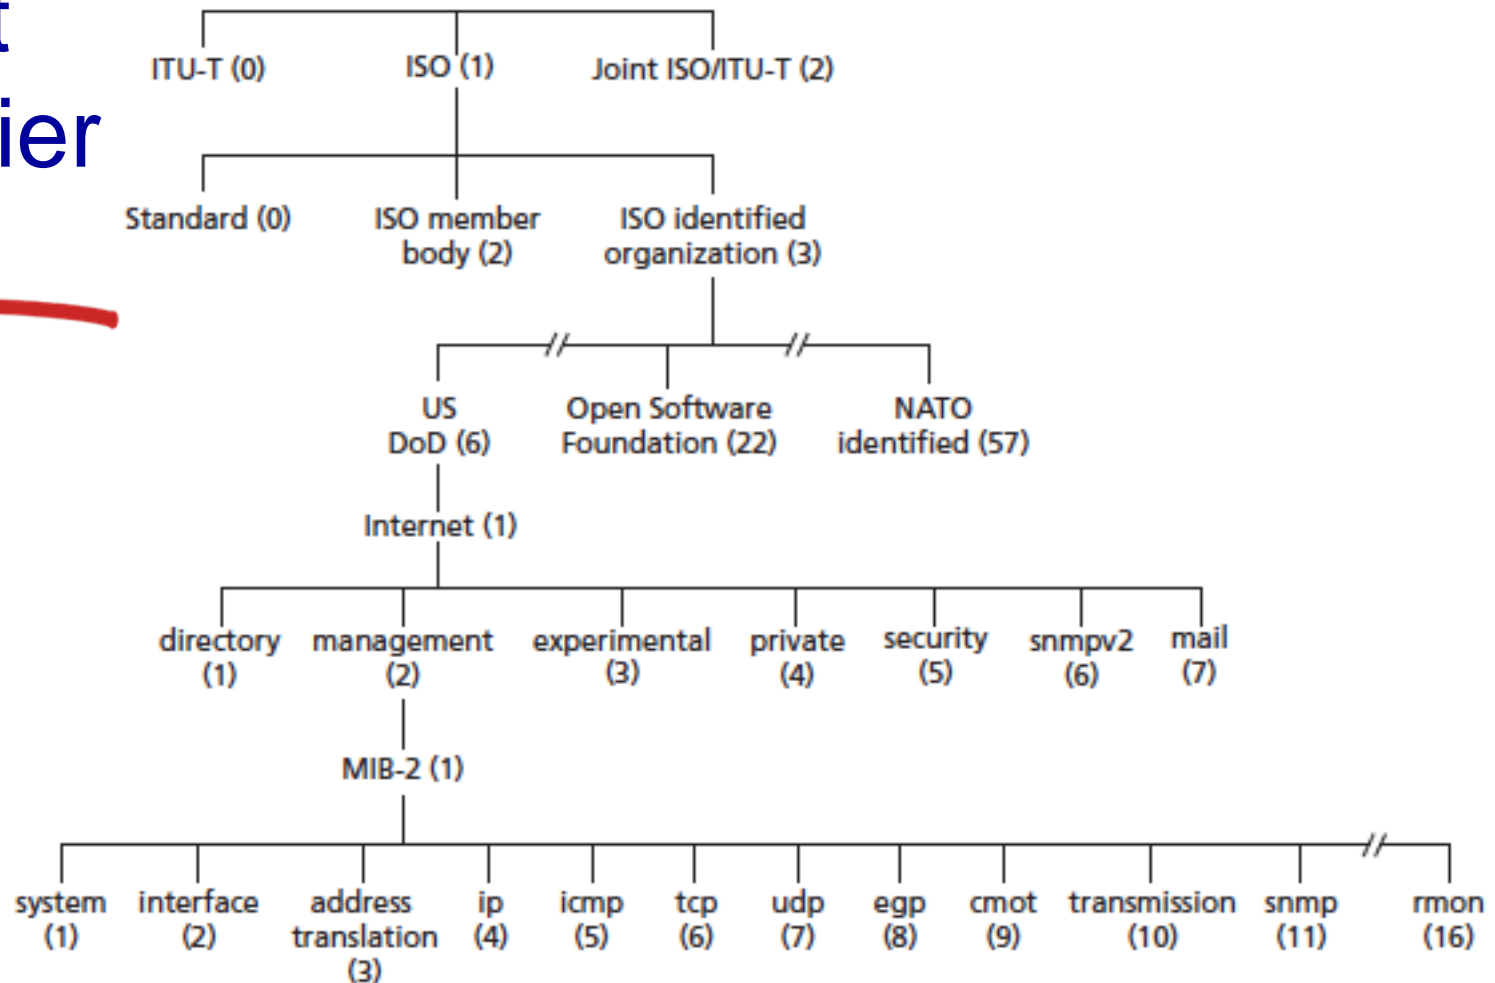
t
ier

ITU-T (0)
ISO (1)
Joint ISO/ITU-T (2)

Standard (0)
ISO member body (2)
ISO identified organization (3)

US DoD (6)
Open Software Foundation (22)
NATO identified (57)

Internet (1)

directory (1)
management (2)
experimental (3)
private (4)
security (5)
snmpv2 (6)
mail (7)

MIB-2 (1)

system (1)
interface (2)
address translation (3)
ip (4)
icmp (5)
tcp (6)
udp (7)
egp (8)
cmot (9)
transmission (10)
snmp (11)
rmon (16)